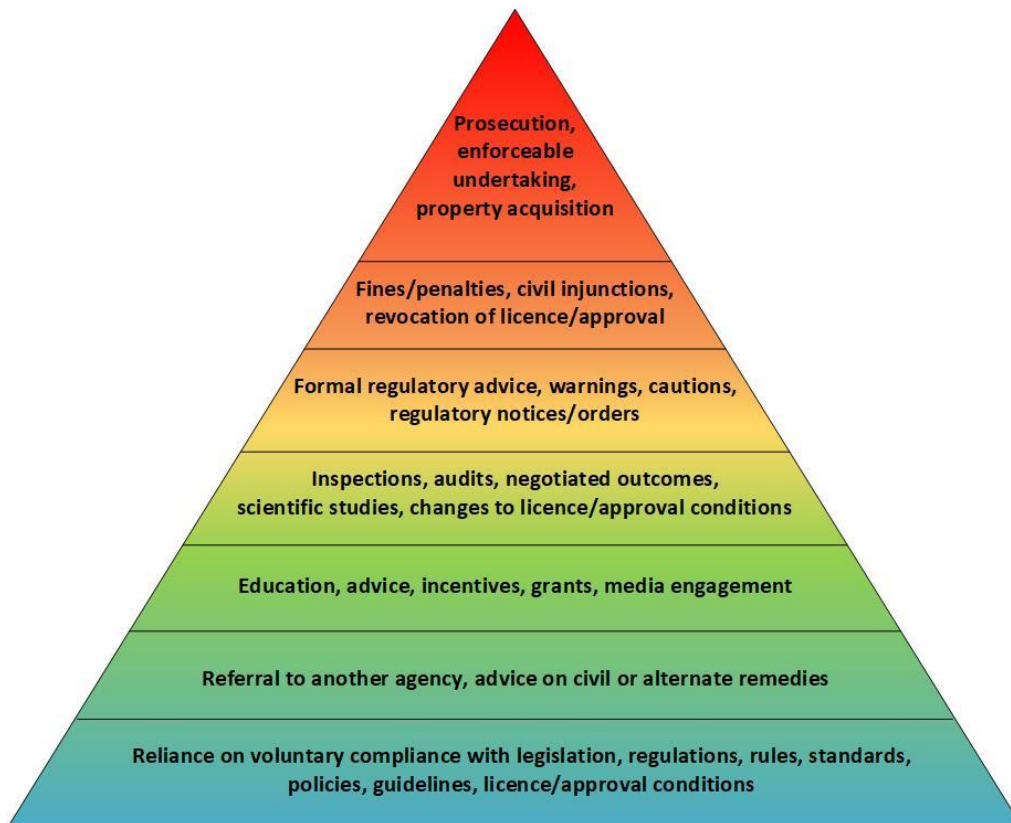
Prosecution, enforceable undertaking, property acquisition

Fines/penalties, civil injunctions, revocation of licence/approval

Formal regulatory advice, warnings, cautions, regulatory notices/orders

Inspections, audits, negotiated outcomes, scientific studies, changes to licence/approval conditions

Education, advice, incentives, grants, media engagement

Referral to another agency, advice on civil or alternate remedies

Reliance on voluntary compliance with legislation, regulations, rules, standards, policies, guidelines, licence/approval conditions